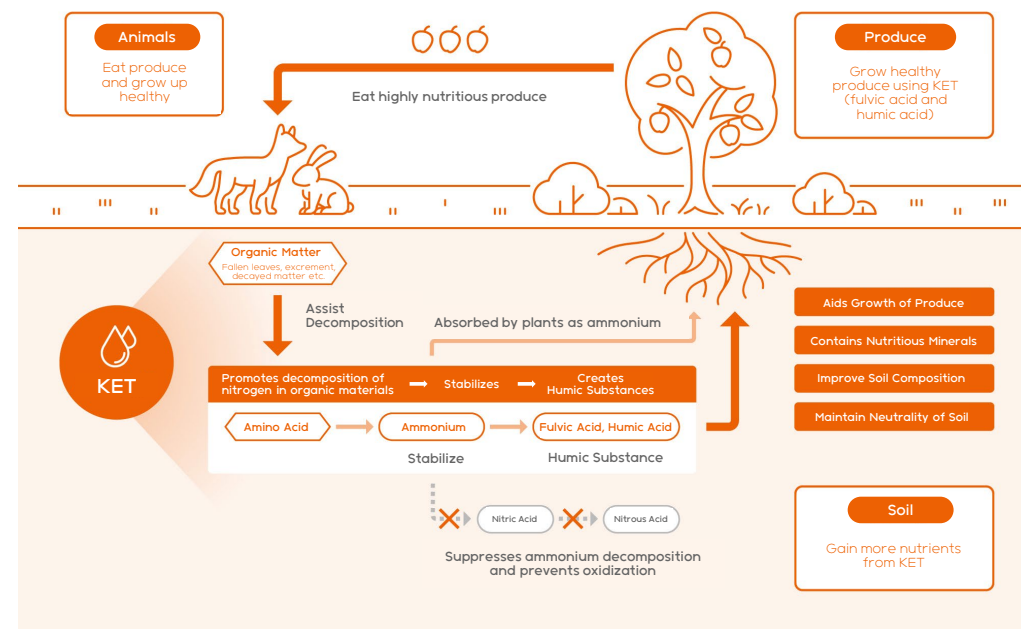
Animals

Eat produce and grow up healthy

Eat highly nutritious produce

Produce

Grow healthy produce using KET (fulvic acid and humic acid)

Organic Matter
Fallen leaves, excrement, decayed matter etc.

KET

Assist Decomposition

Absorbed by plants as ammonium

Aids Growth of Produce

Contains Nutritious Minerals

Improve Soil Composition

Maintain Neutrality of Soil

Promotes decomposition of nitrogen in organic materials → Stabilizes → Creates Humic Substances

Amino Acid → Ammonium → Fulvic Acid, Humic Acid

Stabilize

Humic Substance

Nitric Acid

Nitrous Acid

Suppresses ammonium decomposition and prevents oxidization

Soil

Gain more nutrients from KET